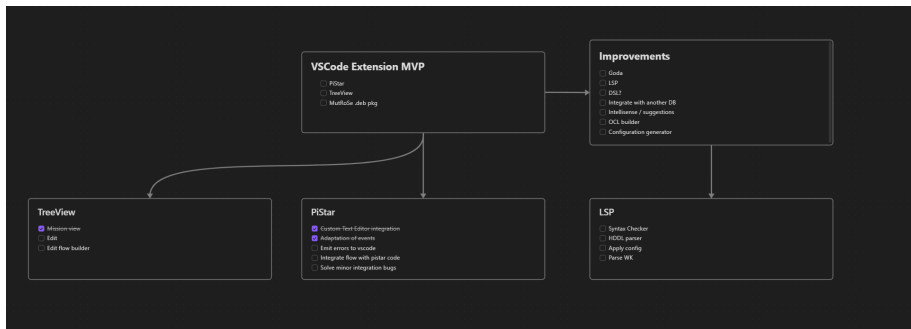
VSCode Extension MVP

PiStar
TreeView
MutRoSe .deb pkg

Improvements

Goda
LSP
DSL?
Integrate with another DB
Intellisense / suggestions
OCL builder
Configuration generator

TreeView

~~Mission view~~
Edit
Edit flow builder

PiStar

~~Custom Text Editor integration~~
~~Adaptation of events~~
Emit errors to vscode
Integrate flow with pistar code
Solve minor integration bugs

LSP

Syntax Checker
HDDL parser
Apply config
Parse WK